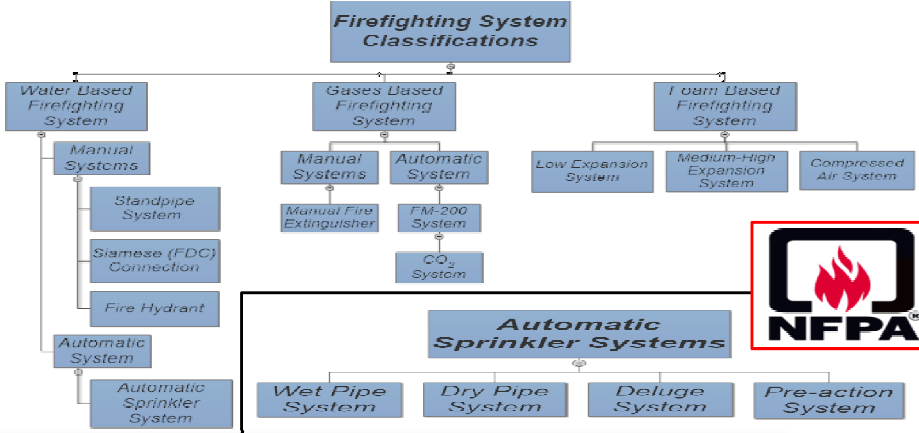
Firefighting System Classifications

Water Based Firefighting System

Manual Systems

Standpipe System

Siamese (FDC) Connection

Fire Hydrant

Automatic System

Automatic Sprinkler System

Gases Based Firefighting System

Manual Systems

Manual Fire Extinguisher

Automatic System

FM-200 System

$CO_2$ System

Foam Based Firefighting System

Low Expansion System

Medium-High Expansion System

Compressed Air System

NFPA®

Automatic Sprinkler Systems

Wet Pipe System

Dry Pipe System

Deluge System

Pre-action System